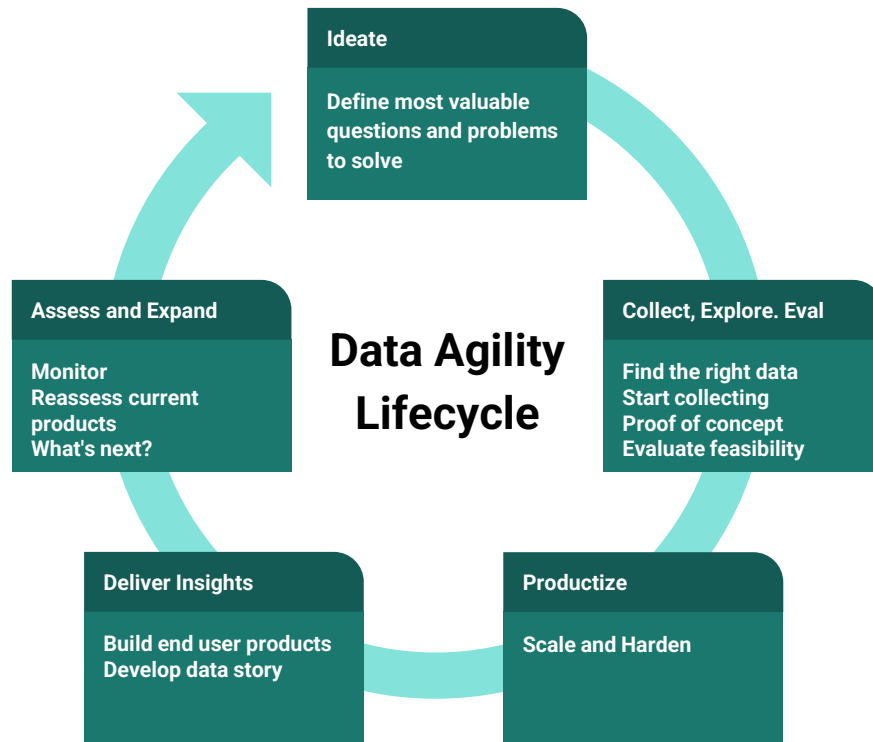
Ideate

Define most valuable questions and problems to solve

Data Agility Lifecycle

Collect, Explore. Eval

Find the right data
Start collecting
Proof of concept
Evaluate feasibility

Productize

Scale and Harden

Deliver Insights

Build end user products
Develop data story

Assess and Expand

Monitor
Reassess current products
What's next?